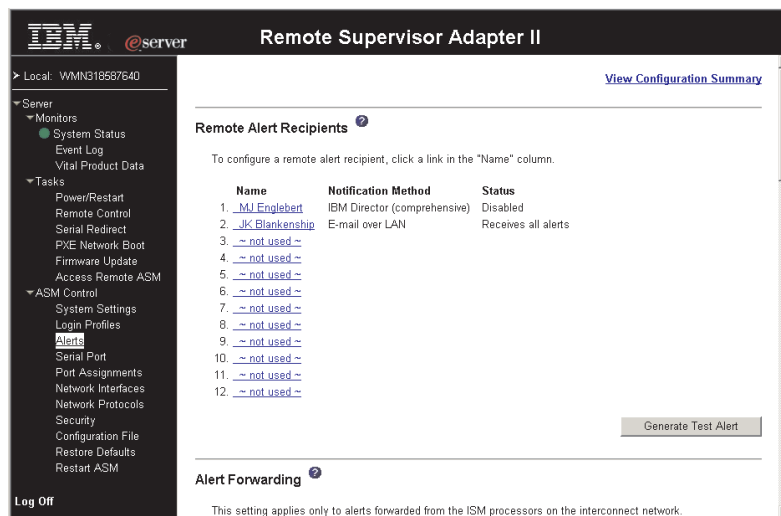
IBM. eserver Remote Supervisor Adapter II

Local: WMN318587640

Server
Monitors
System Status
Event Log
Vital Product Data
Tasks
Power/Restart
Remote Control
Serial Redirect
PXE Network Boot
Firmware Update
Access Remote ASM
ASM Control
System Settings
Login Profiles
Alerts
Serial Port
Port Assignments
Network Interfaces
Network Protocols
Security
Configuration File
Restore Defaults
Restart ASM

Log Off

View Configuration Summary

Remote Alert Recipients

To configure a remote alert recipient, click a link in the "Name" column.

| Name | Notification Method | Status |
|---|---|---|
| 1. MJ Englebert | IBM Director (comprehensive) | Disabled |
| 2. JK Blankenship | E-mail over LAN | Receives all alerts |
| 3. ~ not used ~ | | |
| 4. ~ not used ~ | | |
| 5. ~ not used ~ | | |
| 6. ~ not used ~ | | |
| 7. ~ not used ~ | | |
| 8. ~ not used ~ | | |
| 9. ~ not used ~ | | |
| 10. ~ not used ~ | | |
| 11. ~ not used ~ | | |
| 12. ~ not used ~ | | |

Generate Test Alert

Alert Forwarding

This setting applies only to alerts forwarded from the ISM processors on the interconnect network.